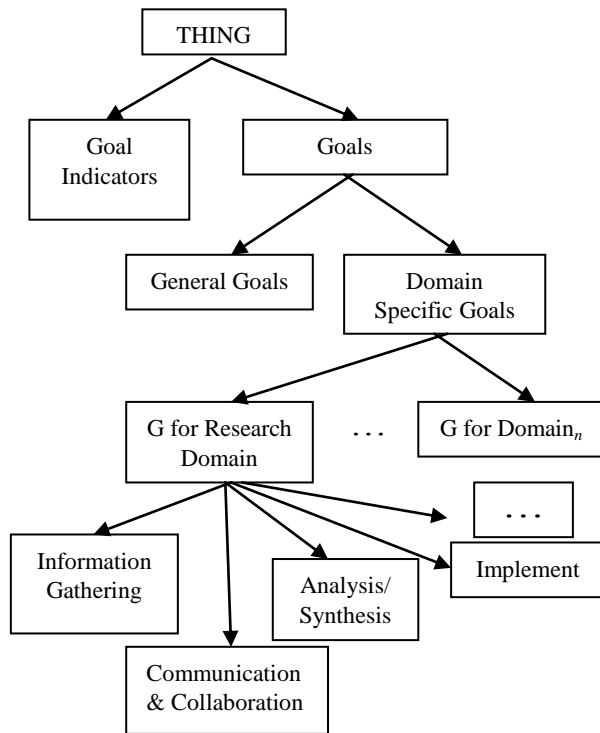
THING

Goal Indicators

Goals

General Goals

Domain Specific Goals

G for Research Domain

...

G for Domain$_n$

...

Information Gathering

Analysis/ Synthesis

Implement

Communication & Collaboration